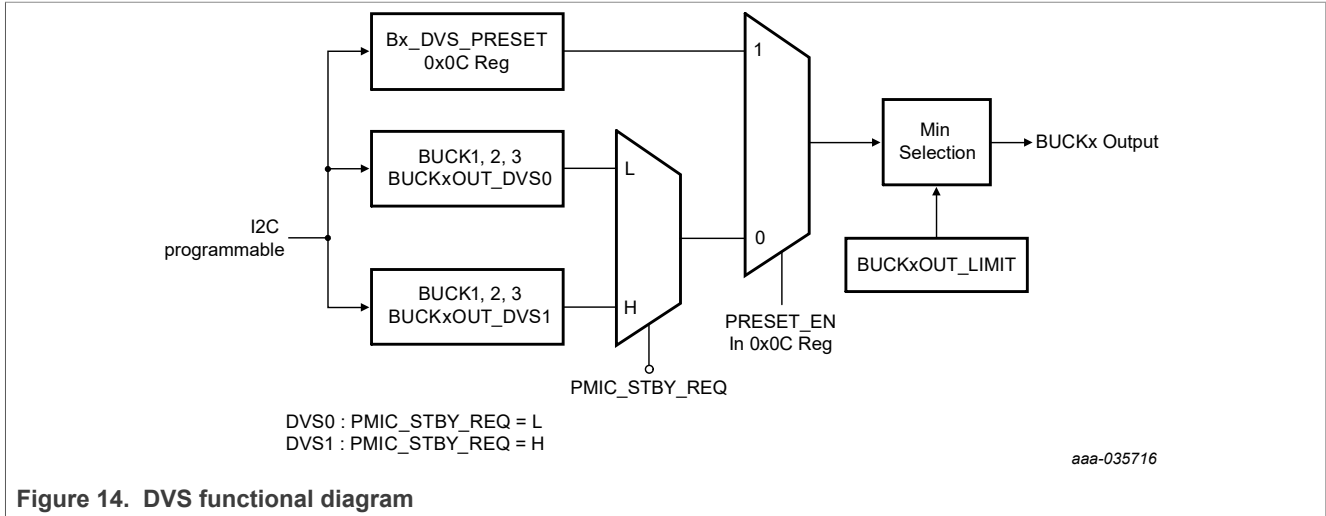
I2C programmable

Bx_DVS_PRESET
0x0C Reg

BUCK1, 2, 3
BUCKxOUT_DVS0

BUCK1, 2, 3
BUCKxOUT_DVS1

L

H

PMIC_STBY_REQ

1

0

PRESET_EN
In 0x0C Reg

Min Selection

BUCKx Output

BUCKxOUT_LIMIT

DVS0 : PMIC_STBY_REQ = L
DVS1 : PMIC_STBY_REQ = H

aaa-035716

Figure 14. DVS functional diagram